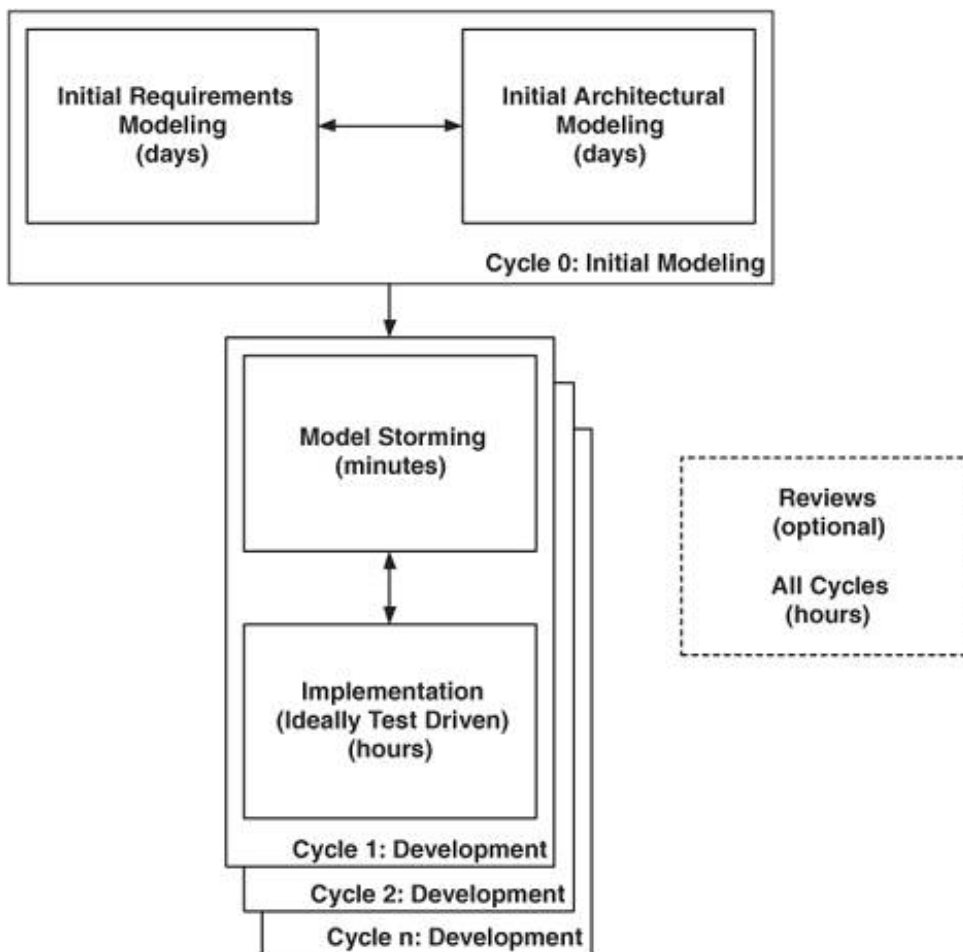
Initial Requirements Modeling (days)

Initial Architectural Modeling (days)

Cycle 0: Initial Modeling

Model Storming (minutes)

Implementation (Ideally Test Driven) (hours)

Cycle 1: Development

Cycle 2: Development

Cycle n: Development

Reviews (optional)

All Cycles (hours)